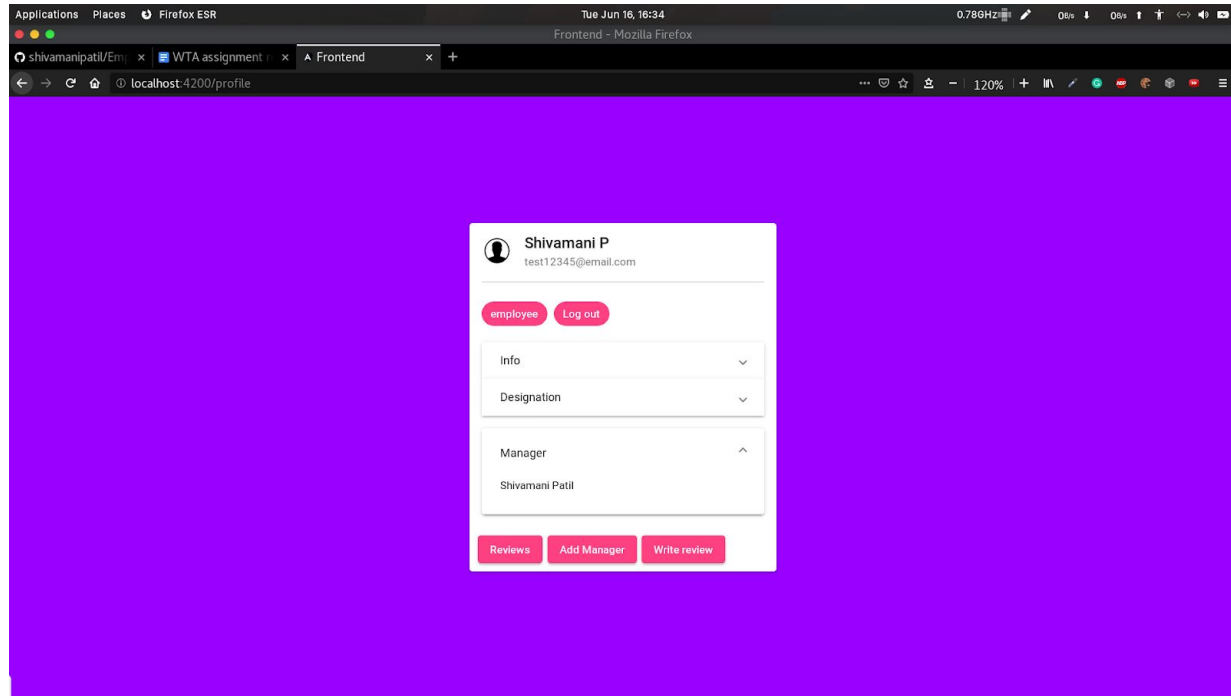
Applications Places Firefox ESR

Tue Jun 16, 16:34

0.78GHz

0B/s 0B/s

Frontend - Mozilla Firefox

shivamanipatil/Em ×

WTA assignment ×

Frontend ×

+

localhost:4200/profile

120%

Shivamani P

test12345@email.com

employee

Log out

Info

Designation

Manager

Shivamani Patil

Reviews

Add Manager

Write review